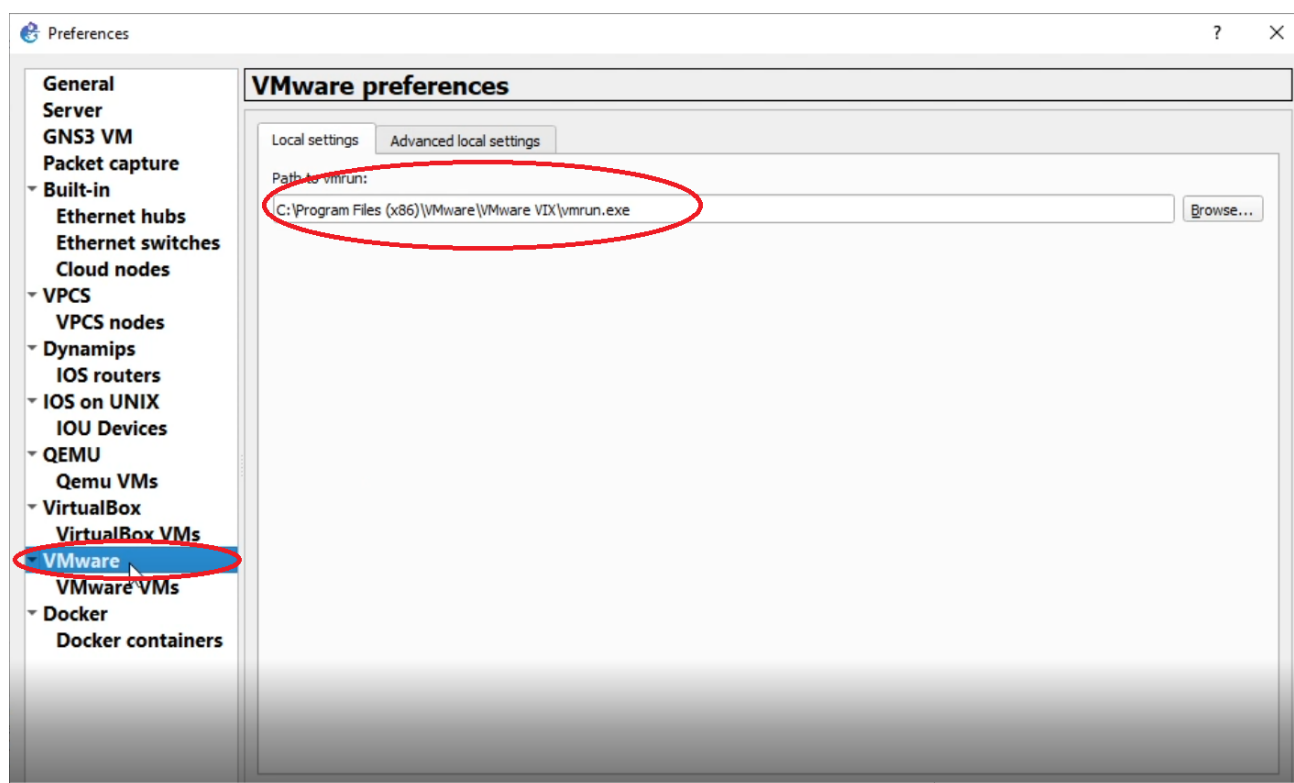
Preferences
? ×

General
Server
GNS3 VM
Packet capture
Built-in
Ethernet hubs
Ethernet switches
Cloud nodes
VPCS
VPCS nodes
Dynamips
IOS routers
IOS on UNIX
IOU Devices
QEMU
Qemu VMs
VirtualBox
VirtualBox VMs
VMware
VMware VMs
Docker
Docker containers

VMware preferences

Local settings
Advanced local settings

Path to vmrun:
C:\Program Files (x86)\VMware\VMware VIX\vmrun.exe
Browse...